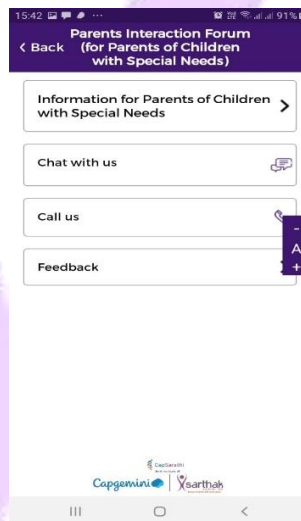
15:42 91%

< Back

Parents Interaction Forum (for Parents of Children with Special Needs)

Information for Parents of Children with Special Needs >

Chat with us

Call us

Feedback

-
A
+

CapSarathi

Capgemini | Sarthak